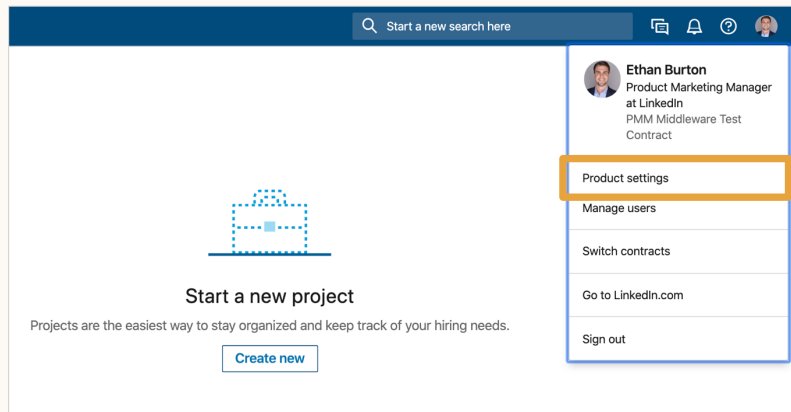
Start a new search here

Ethan Burton
Product Marketing Manager at LinkedIn
PMM Middleware Test Contract

Product settings

Manage users

Switch contracts

Go to LinkedIn.com

Sign out

Start a new project

Projects are the easiest way to stay organized and keep track of your hiring needs.

Create new